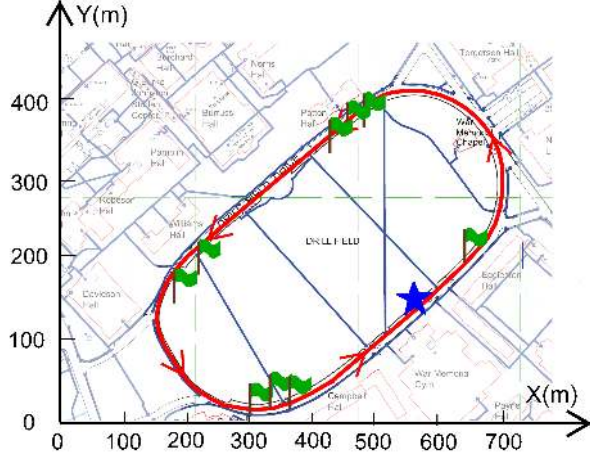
Y(m)
400
300
200
100
0
0 100 200 300 400 500 600 700
X(m)
Tomerson Hall
Norris Hall
Burrus Hall
Patton Hall
Pamplin Hall
War Memorial Chapel
Robeson Hall
Williams Hall
DRILLFIELD
Davidson Hall
Eggleston Hall
Campbell Hall
War Memorial Gym
Payne Hall
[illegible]